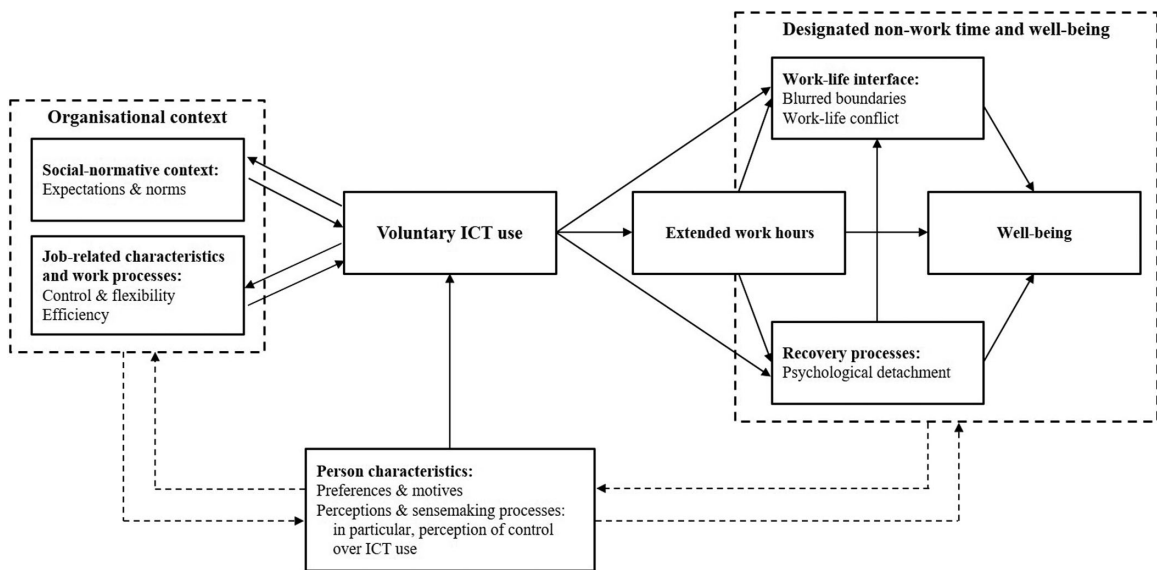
Designated non-work time and well-being

Work-life interface:
Blurred boundaries
Work-life conflict

Organisational context

Social-normative context:
Expectations & norms

Job-related characteristics and work processes:
Control & flexibility
Efficiency

Voluntary ICT use

Extended work hours

Well-being

Recovery processes:
Psychological detachment

Person characteristics:
Preferences & motives
Perceptions & sensemaking processes: in particular, perception of control over ICT use